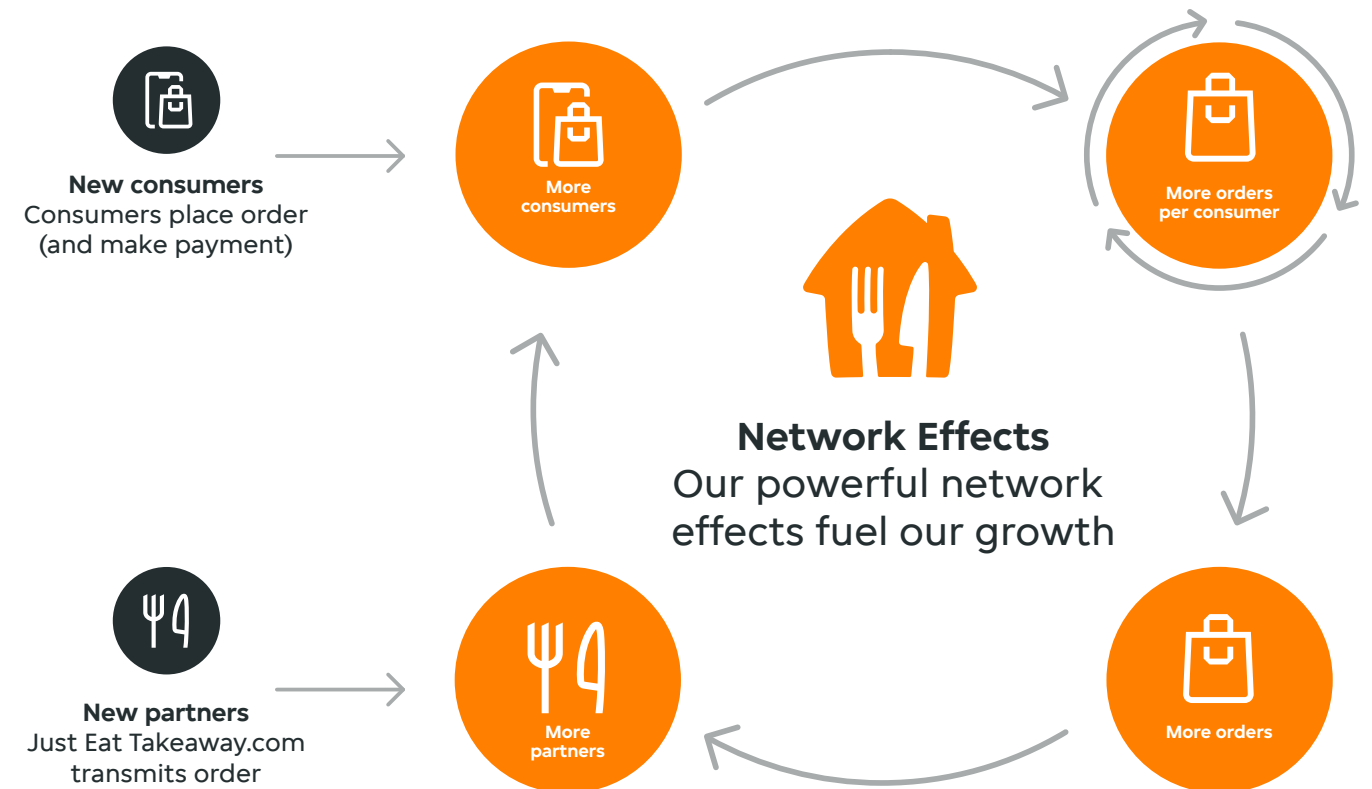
New consumers
Consumers place order (and make payment)

More consumers

More orders per consumer

Network Effects
Our powerful network effects fuel our growth

New partners
Just Eat Takeaway.com transmits order

More partners

More orders